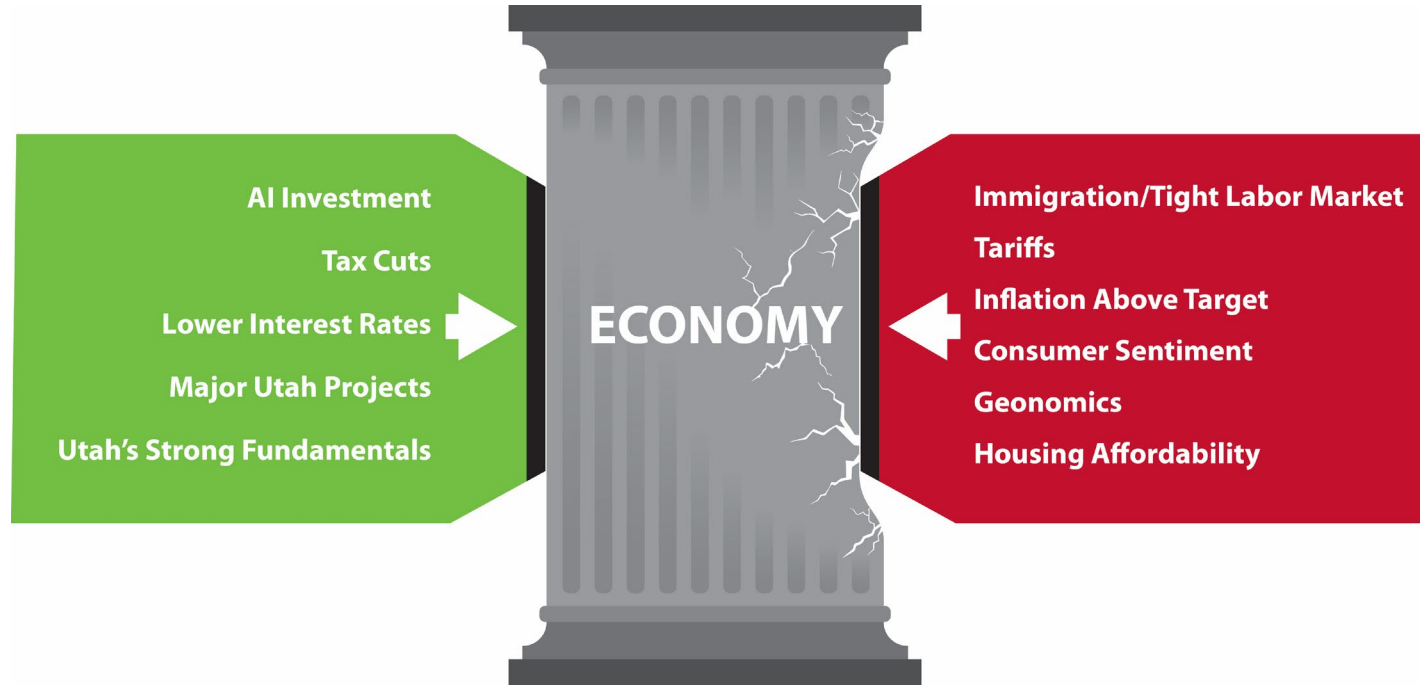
AI Investment

Tax Cuts

Lower Interest Rates

Major Utah Projects

Utah's Strong Fundamentals

ECONOMY

Immigration/Tight Labor Market

Tariffs

Inflation Above Target

Consumer Sentiment

Geonomics

Housing Affordability